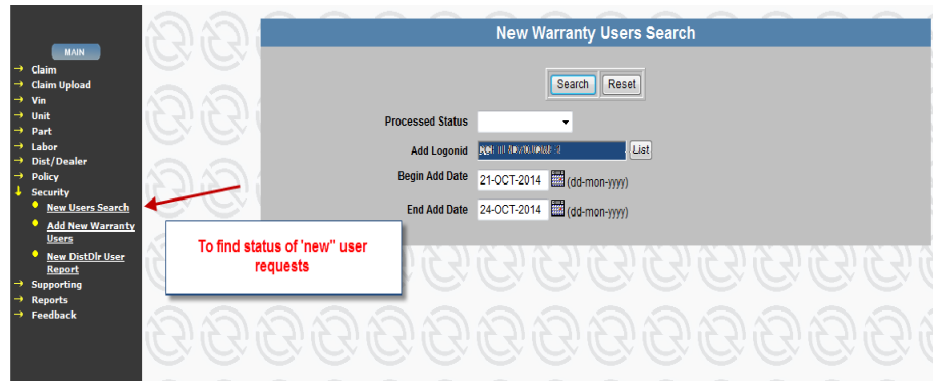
MAIN
→ Claim
→ Claim Upload
→ Vin
→ Unit
→ Part
→ Labor
→ Dist/Dealer
→ Policy
↓ Security
New Users Search
Add New Warranty Users
New DistDlr User Report
→ Supporting
→ Reports
→ Feedback

New Warranty Users Search

Search Reset

Processed Status

Add Logonid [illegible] List

Begin Add Date 21-OCT-2014 (dd-mon-yyyy)

End Add Date 24-OCT-2014 (dd-mon-yyyy)

To find status of "new" user requests